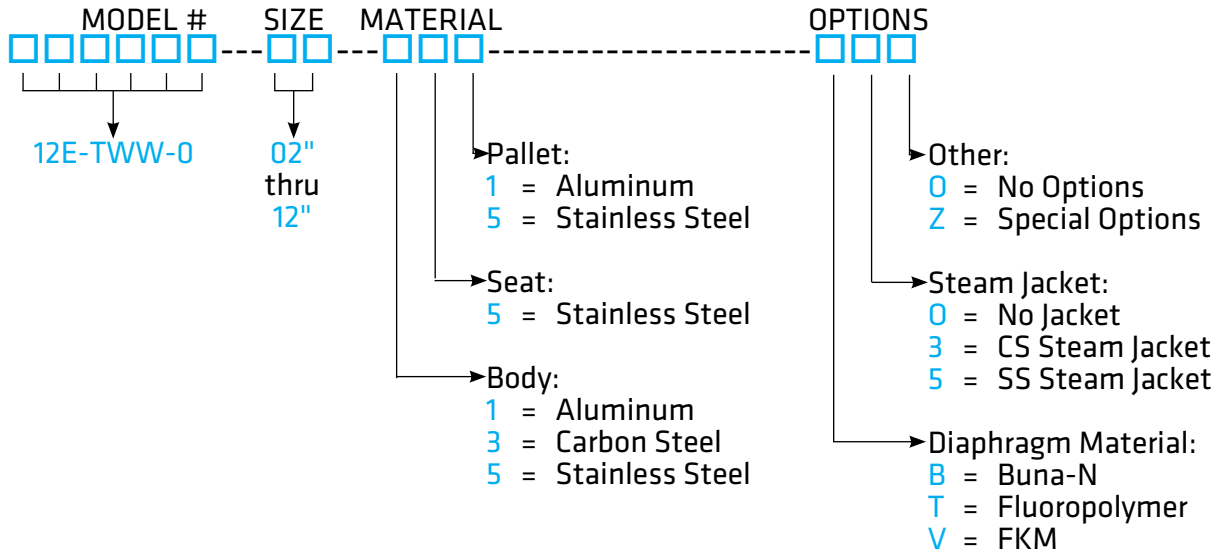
MODEL # SIZE MATERIAL OPTIONS

12E-TWW-0

02"
thru
12"

Pallet:
1 = Aluminum
5 = Stainless Steel

Seat:
5 = Stainless Steel

Body:
1 = Aluminum
3 = Carbon Steel
5 = Stainless Steel

Other:
0 = No Options
Z = Special Options

Steam Jacket:
0 = No Jacket
3 = CS Steam Jacket
5 = SS Steam Jacket

Diaphragm Material:
B = Buna-N
T = Fluoropolymer
V = FKM